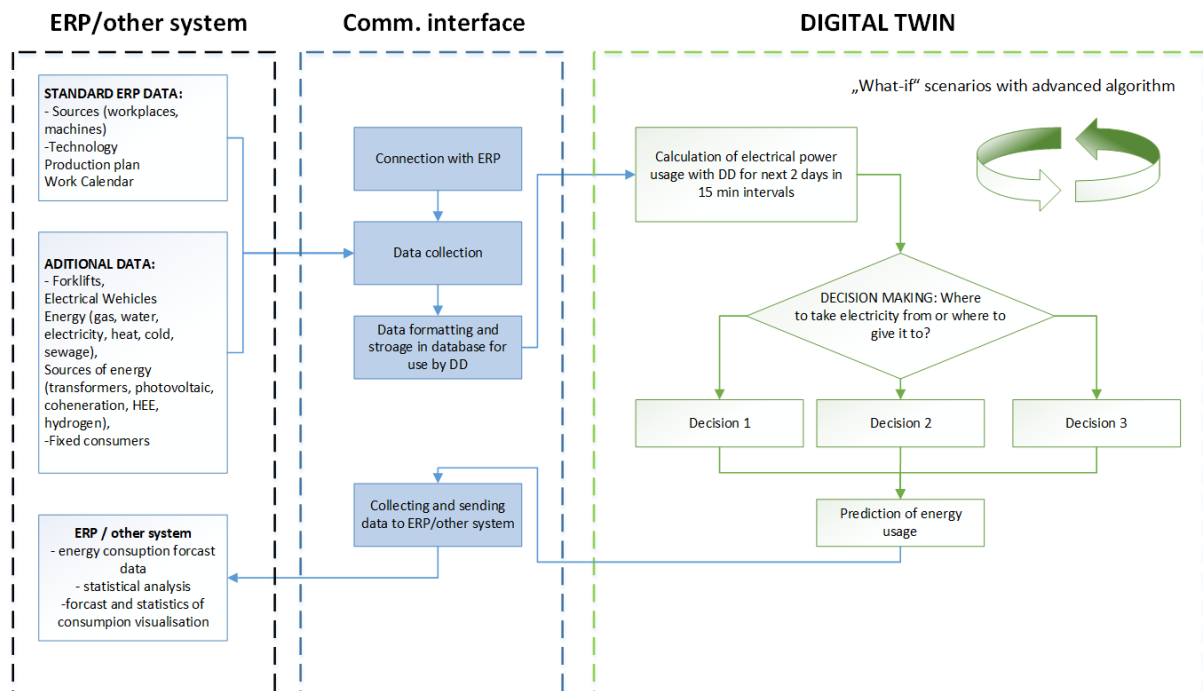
ERP/other system

Comm. interface

DIGITAL TWIN

„What-if“ scenarios with advanced algorithm

STANDARD ERP DATA:
- Sources (workplaces, machines)
-Technology
Production plan
Work Calendar

ADITIONAL DATA:
- Forklifts,
Electrical Wehicles
Energy (gas, water, electricity, heat, cold, sewage),
Sources of energy (transformers, photovoltaic, coheneration, HEE, hydrogen),
-Fixed consumers

ERP / other system
- energy consuption forcast data
- statistical analysis
-forcast and statistics of consumpion visualisation

Connection with ERP

Data collection

Data formatting and stroage in database for use by DD

Collecting and sending data to ERP/other system

Calculation of electrical power usage with DD for next 2 days in 15 min intervals

DECISION MAKING: Where to take electricity from or where to give it to?

Decision 1

Decision 2

Decision 3

Prediction of energy usage